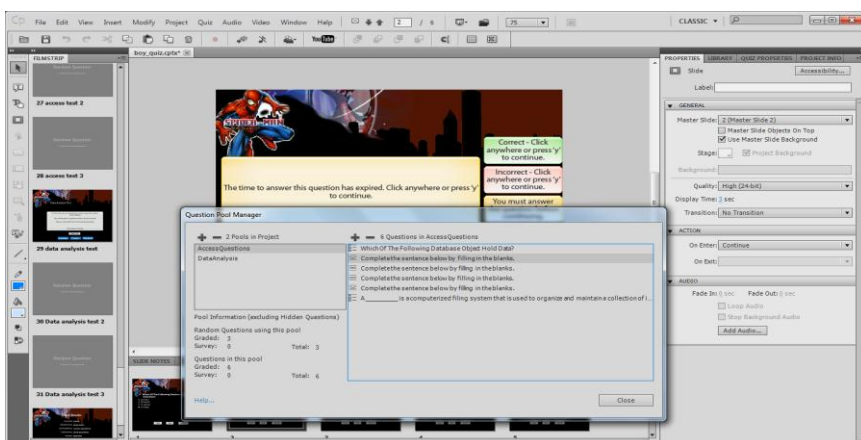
File Edit View Insert Modify Project Quiz Audio Video Window Help 2 / 6 75 CLASSIC

boy_quiz.cptx*

FILMSTRIP

27 access test 2

28 access test 3

29 data analysis test

30 Data analysis test 2

31 Data analysis test 3

Correct - Click anywhere or press 'y' to continue.

Incorrect - Click anywhere or press 'y' to continue.

You must answer

The time to answer this question has expired. Click anywhere or press 'y' to continue.

Question Pool Manager

2 Pools in Project

AccessQuestions
DataAnalysis

6 Questions in AccessQuestions

Which Of The Following Database Object Hold Data?
Complete the sentence below by filling in the blanks.
Complete the sentence below by filling in the blanks.
Complete the sentence below by filling in the blanks.
Complete the sentence below by filling in the blanks.
A ________ is a computerized filing system that is used to organize and maintain a collection of i...

Pool Information (excluding Hidden Questions)
Random Questions using this pool
Graded: 3
Survey: 0 Total: 3
Questions in this pool
Graded: 6
Survey: 0 Total: 6

Help...

Close

SLIDE NOTES

PROPERTIES LIBRARY QUIZ PROPERTIES PROJECT INFO

Slide Accessibility...

Label:

GENERAL

Master Slide: 2 (Master Slide 2)
Master Slide Objects On Top
Use Master Slide Background
Stage: Project Background
Background:
Quality: High (24-bit)
Display Time: 3 sec
Transition: No Transition

ACTION

On Enter: Continue
On Exit:

AUDIO

Fade In: 0 sec Fade Out: 0 sec
Loop Audio
Stop Background Audio
Add Audio...